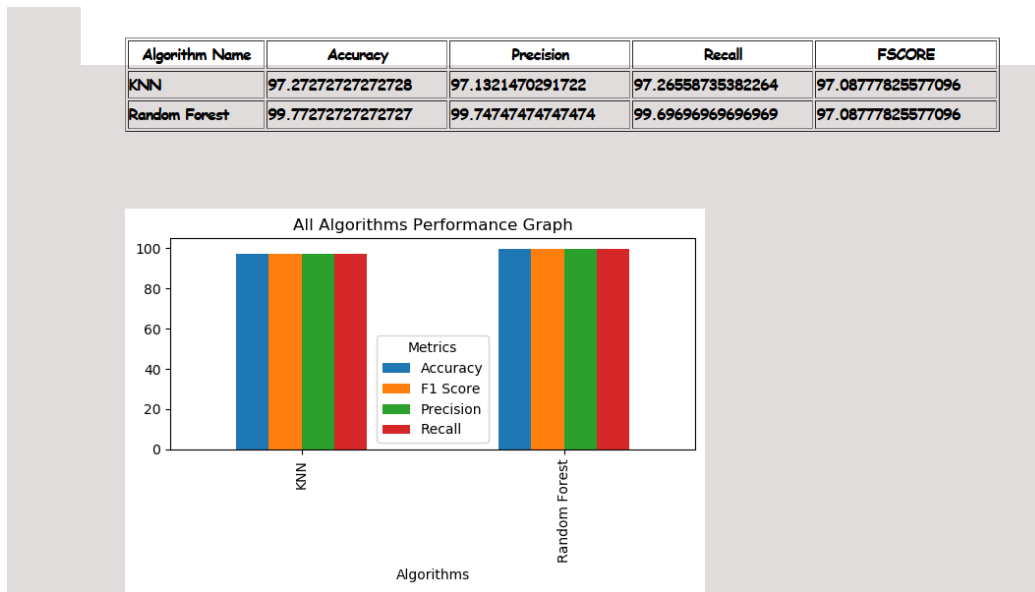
| Algorithm Name | Accuracy | Precision | Recall | FSCORE |
|---|---|---|---|---|
| KNN | 97.27272727272728 | 97.1321470291722 | 97.26558735382264 | 97.08777825577096 |
| Random Forest | 99.77272727272727 | 99.74747474747474 | 99.69696969696969 | 97.08777825577096 |

All Algorithms Performance Graph

100
80
60
40
20
0

Metrics
Accuracy
F1 Score
Precision
Recall

KNN
Random Forest

Algorithms